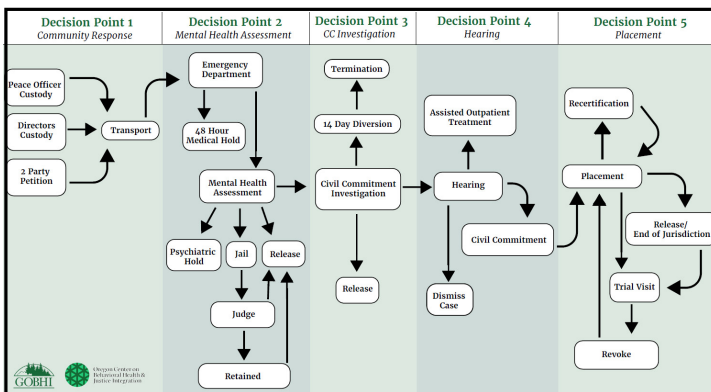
Decision Point 1
Community Response

Decision Point 2
Mental Health Assessment

Decision Point 3
CC Investigation

Decision Point 4
Hearing

Decision Point 5
Placement

Peace Officer Custody

Directors Custody

2 Party Petition

Transport

Emergency Department

48 Hour Medical Hold

Mental Health Assessment

Psychiatric Hold

Jail

Release

Judge

Retained

Termination

14 Day Diversion

Civil Commitment Investigation

Release

Assisted Outpatient Treatment

Hearing

Civil Commitment

Dismiss Case

Recertification

Placement

Release/ End of Jurisdiction

Trial Visit

Revoke

GOBHI

Oregon Center on Behavioral Health & Justice Integration